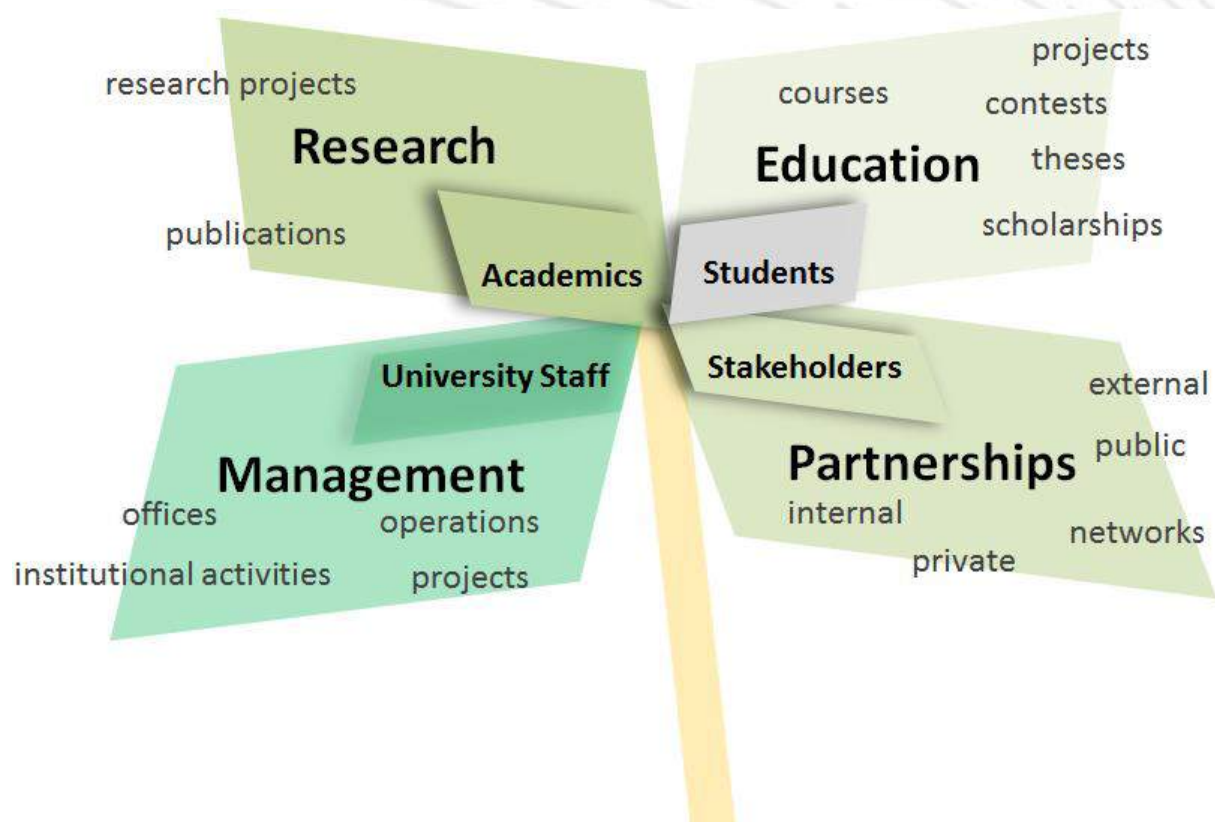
research projects

Research

publications

Academics

courses

projects

contests

Education

theses

scholarships

Students

University Staff

Management

offices

operations

institutional activities

projects

Stakeholders

external

public

Partnerships

internal

networks

private